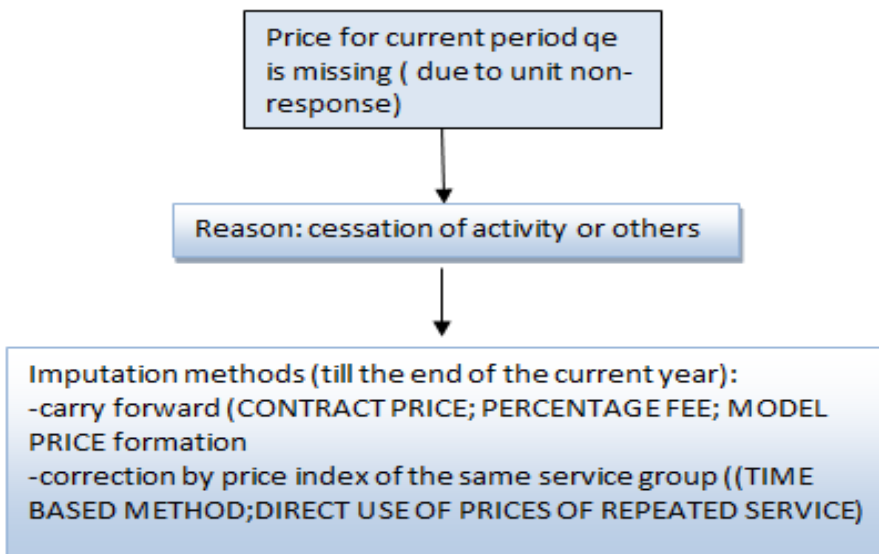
Price for current period qe is missing ( due to unit non-response)

Reason: cessation of activity or others

Imputation methods (till the end of the current year):
-carry forward (CONTRACT PRICE; PERCENTAGE FEE; MODEL PRICE formation
-correction by price index of the same service group ((TIME BASED METHOD;DIRECT USE OF PRICES OF REPEATED SERVICE)